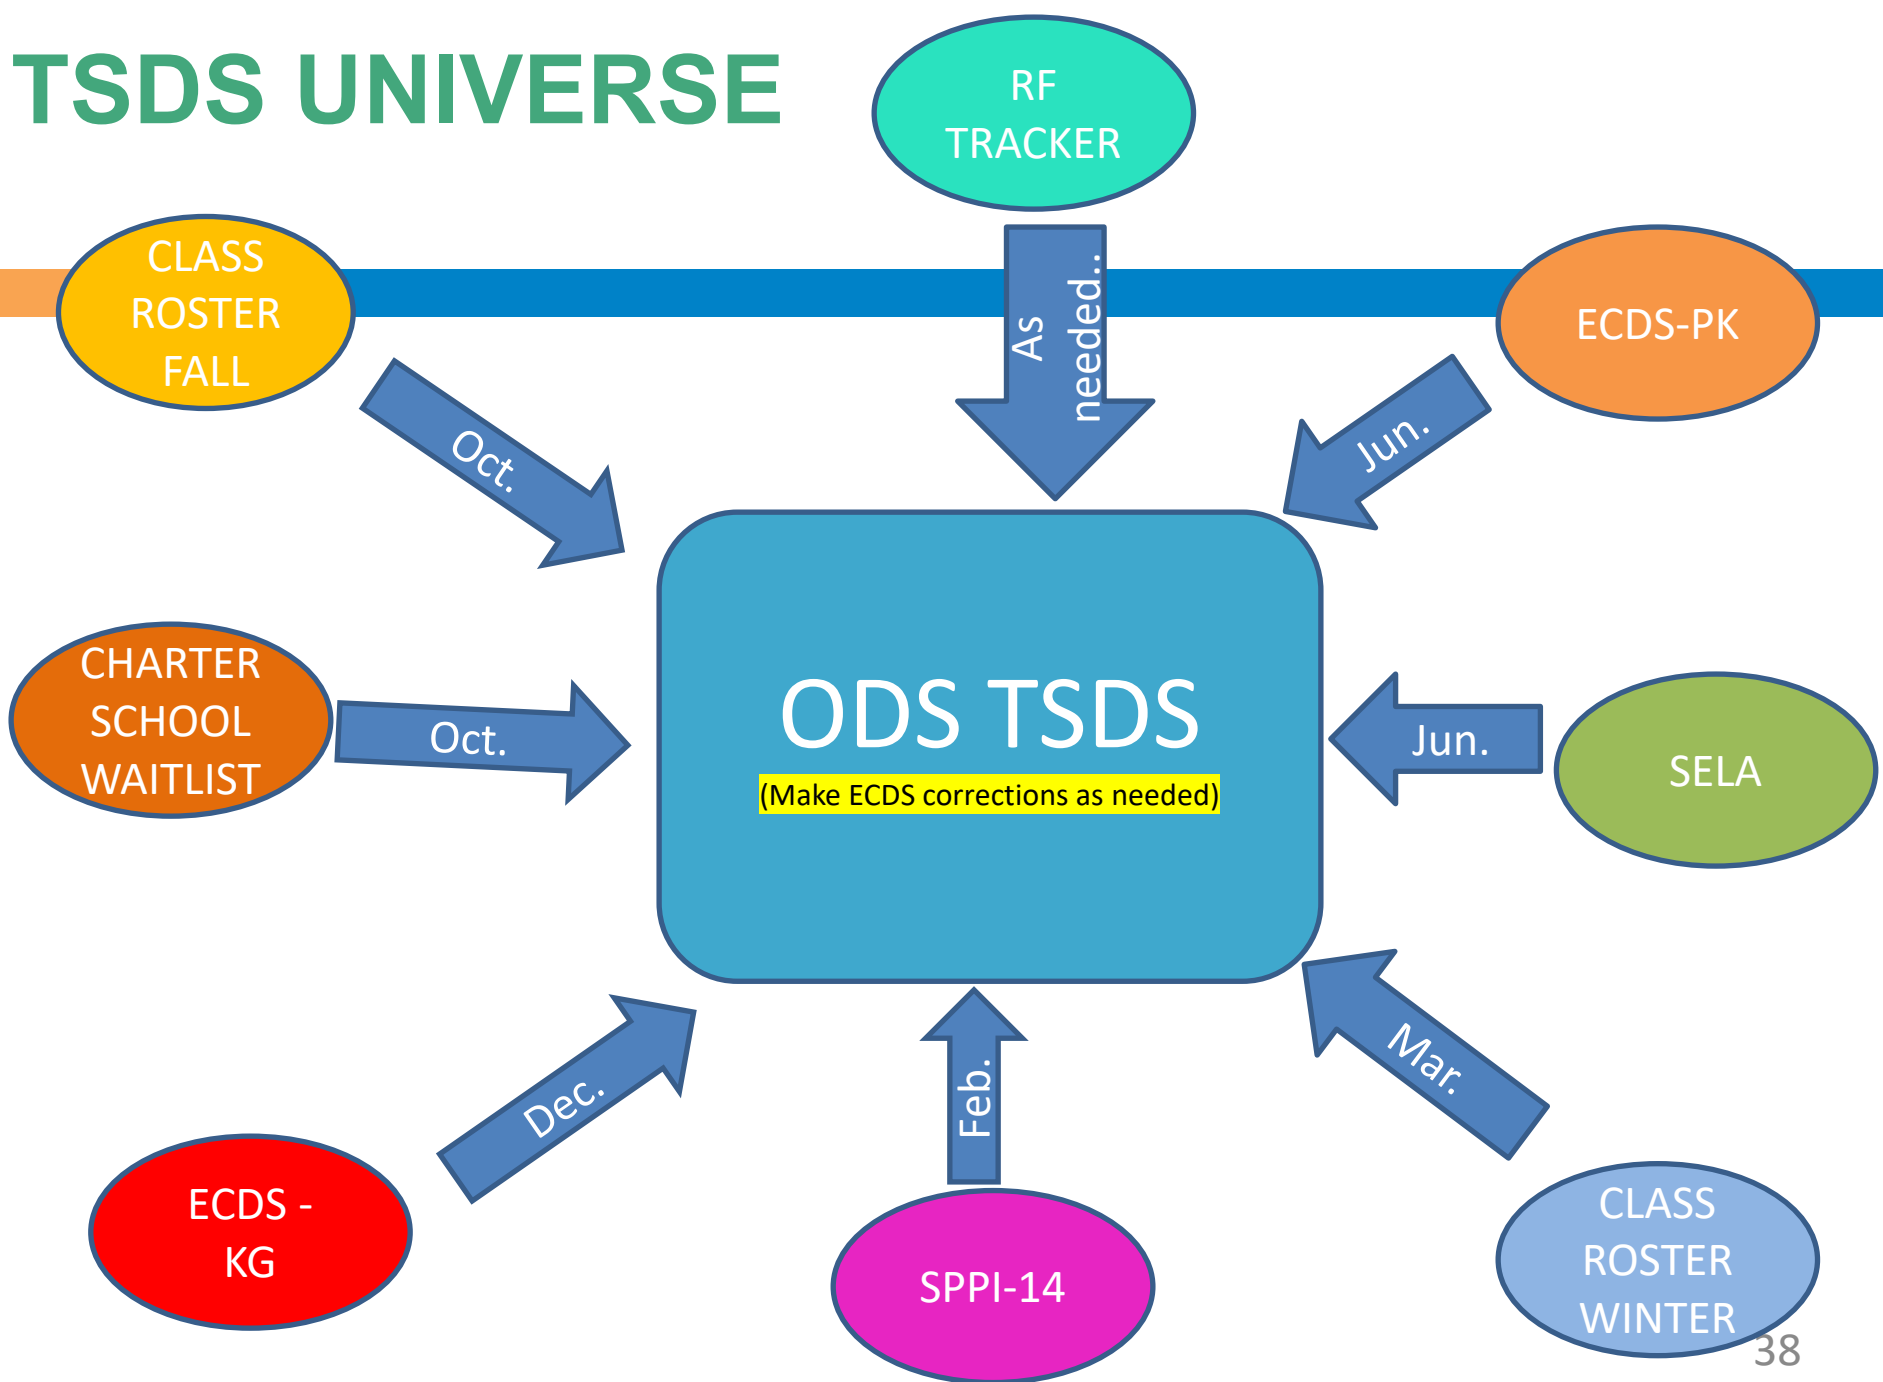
TSDS UNIVERSE

RF TRACKER

As needed…

CLASS ROSTER FALL

Oct.

ECDS-PK

Jun.

ODS TSDS

(Make ECDS corrections as needed)

CHARTER SCHOOL WAITLIST

Oct.

Jun.

SELA

Dec.

Feb.

Mar.

ECDS - KG

SPPI-14

CLASS ROSTER WINTER

38